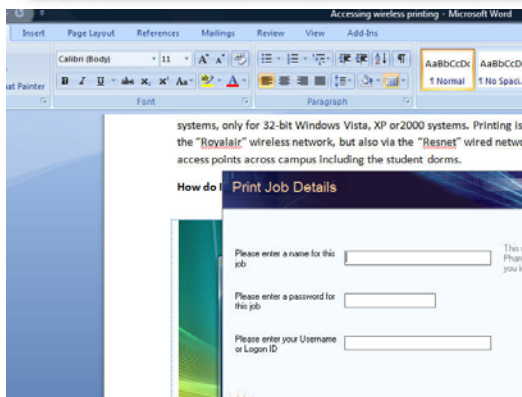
Accessing wireless printing - Microsoft Word

Insert Page Layout References Mailings Review View Add-Ins

Calibri (Body) 11

at Painter

Font

Paragraph

AaBbCcDc AaBbCcD

¶ Normal ¶ No Spaci...

systems, only for 32-bit Windows Vista, XP or2000 systems. Printing is the "Royalair" wireless network, but also via the "Resnet" wired netwo access points across campus including the student dorms.

How do I

Print Job Details

Please enter a name for this job

Please enter a password for this job

Please enter your Username or Logon ID

This Phar you i